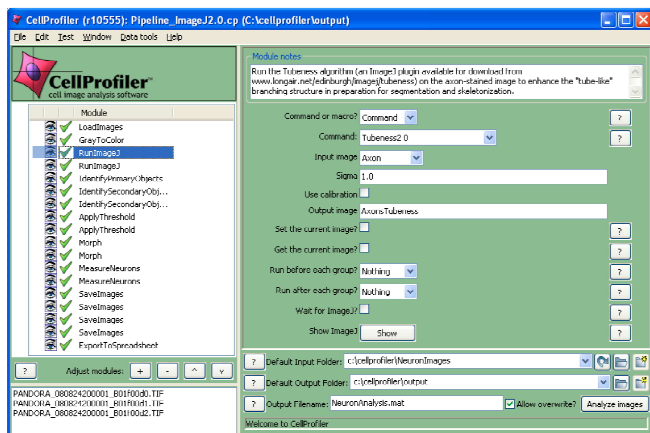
CellProfiler (r10555): Pipeline_ImageJ2.0.cp (C:\cellprofiler\output)

File Edit Test Window Data tools Help

CellProfiler
cell image analysis software

Module
LoadImages
GrayToColor
RunImageJ
RunImageJ
IdentifyPrimaryObjects
IdentifySecondaryObj...
IdentifySecondaryObj...
ApplyThreshold
ApplyThreshold
Morph
Morph
MeasureNeurons
MeasureNeurons
SaveImages
SaveImages
SaveImages
SaveImages
ExportToSpreadsheet

?
Adjust modules: + - ^ v

PANDORA_080824200001_B01f00d0.TIF
PANDORA_080824200001_B01f00d1.TIF
PANDORA_080824200001_B01f00d2.TIF

Module notes
Run the Tubeness algorithm (an ImageJ plugin available for download from www.longair.net/edinburgh/imagej/tubeness) on the axon-stained image to enhance the "tube-like" branching structure in preparation for segmentation and skeletonization.

Command or macro? Command ?
Command: Tubeness2 0 ?
Input image Axon
Sigma 1.0
Use calibration
Output image AxonsTubeness
Set the current image? ?
Get the current image? ?
Run before each group? Nothing ?
Run after each group? Nothing ?
Wait for ImageJ? ?
Show ImageJ Show ?

? Default Input Folder: c:\cellprofiler\NeuronImages
? Default Output Folder: c:\cellprofiler\output
? Output Filename: NeuronAnalysis.mat Allow overwrite? Analyze images
Welcome to CellProfiler